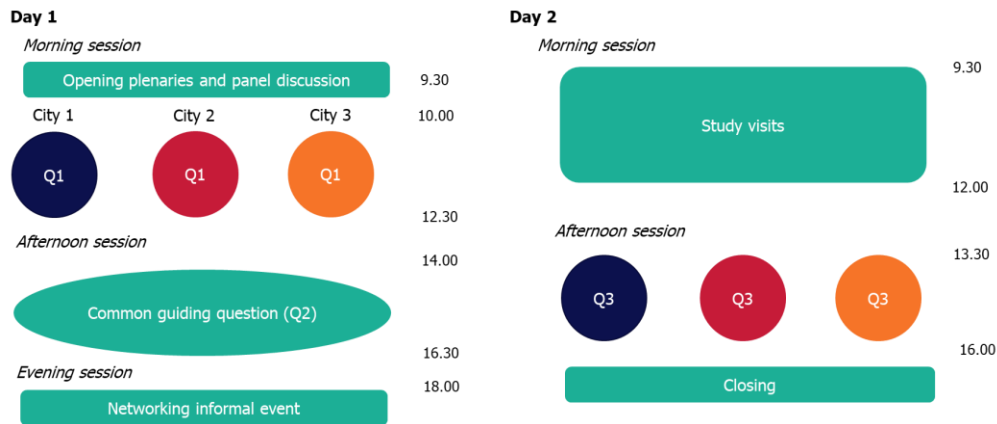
**Day 1**

*Morning session*

Opening plenaries and panel discussion 9.30

City 1 City 2 City 3 10.00

Q1 Q1 Q1

12.30

*Afternoon session*

14.00

Common guiding question (Q2)

16.30

*Evening session*

18.00

Networking informal event

**Day 2**

*Morning session*

9.30

Study visits

12.00

*Afternoon session*

13.30

Q3 Q3 Q3

16.00

Closing